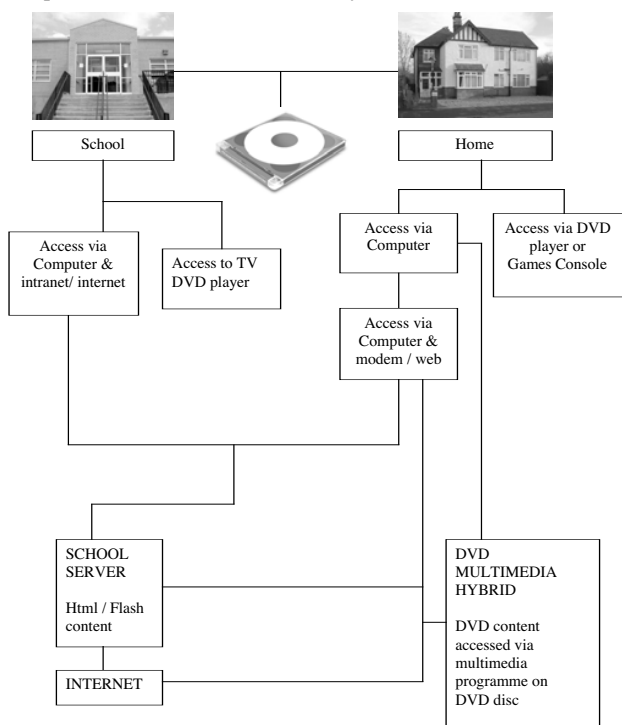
School

Home

Access via Computer & intranet/ internet

Access to TV DVD player

Access via Computer

Access via DVD player or Games Console

Access via Computer & modem / web

SCHOOL SERVER

Html / Flash content

INTERNET

DVD MULTIMEDIA HYBRID

DVD content accessed via multimedia programme on DVD disc